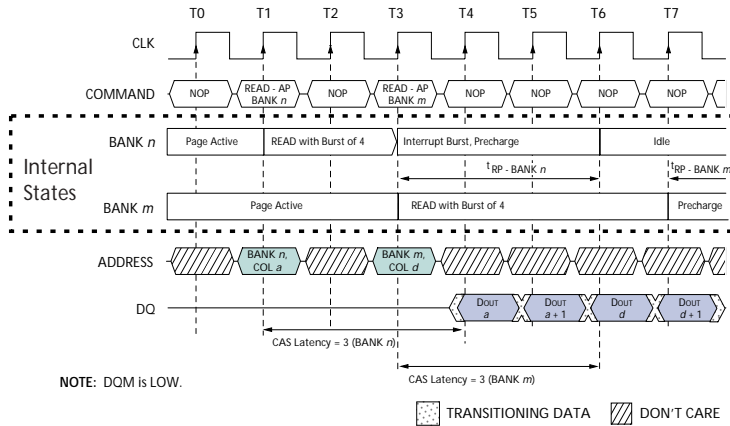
T0 T1 T2 T3 T4 T5 T6 T7

CLK

COMMAND NOP READ - AP BANK $n$ NOP READ - AP BANK $m$ NOP NOP NOP NOP

BANK $n$ Page Active READ with Burst of 4 Interrupt Burst, Precharge Idle

$t_{RP}$ - BANK $n$ $t_{RP}$ - BANK $m$

Internal States

BANK $m$ Page Active READ with Burst of 4 Precharge

ADDRESS BANK $n$, COL $a$ BANK $m$, COL $d$

DQ DOUT $a$ DOUT $a+1$ DOUT $d$ DOUT $d+1$

CAS Latency = 3 (BANK $n$)

CAS Latency = 3 (BANK $m$)

NOTE: DQM is LOW.

TRANSITIONING DATA DON'T CARE